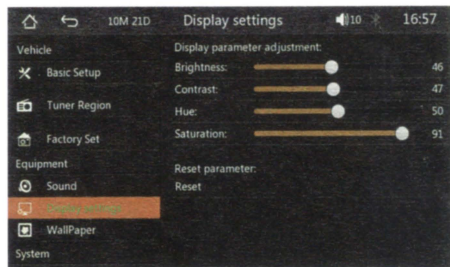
10M 21D Display settings 10 16:57

Vehicle
Basic Setup
Tuner Region
Factory Set
Equipment
Sound
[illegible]
WallPaper
System

Display parameter adjustment:
Brightness: 46
Contrast: 47
Hue: 50
Saturation: 91

Reset parameter:
Reset